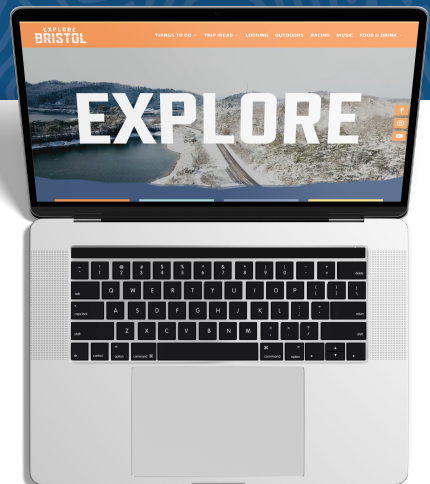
EXPLORE BRISTOL

THINGS TO DO ⌄ TRIP IDEAS ⌄ LODGING OUTDOORS RACING MUSIC FOOD & DRINK ⌄

EXPLORE

esc
~ ` ! 1 @ 2 # 3 $ 4 % 5 ^ 6 & 7 * 8 ( 9 ) 0 _ - + = delete
tab Q W E R T Y U I O P { [ } ] | \
caps lock A S D F G H J K L : ; " ' return
shift Z X C V B N M < , > . ? / shift
fn control option command ⌘ ⌘ command option